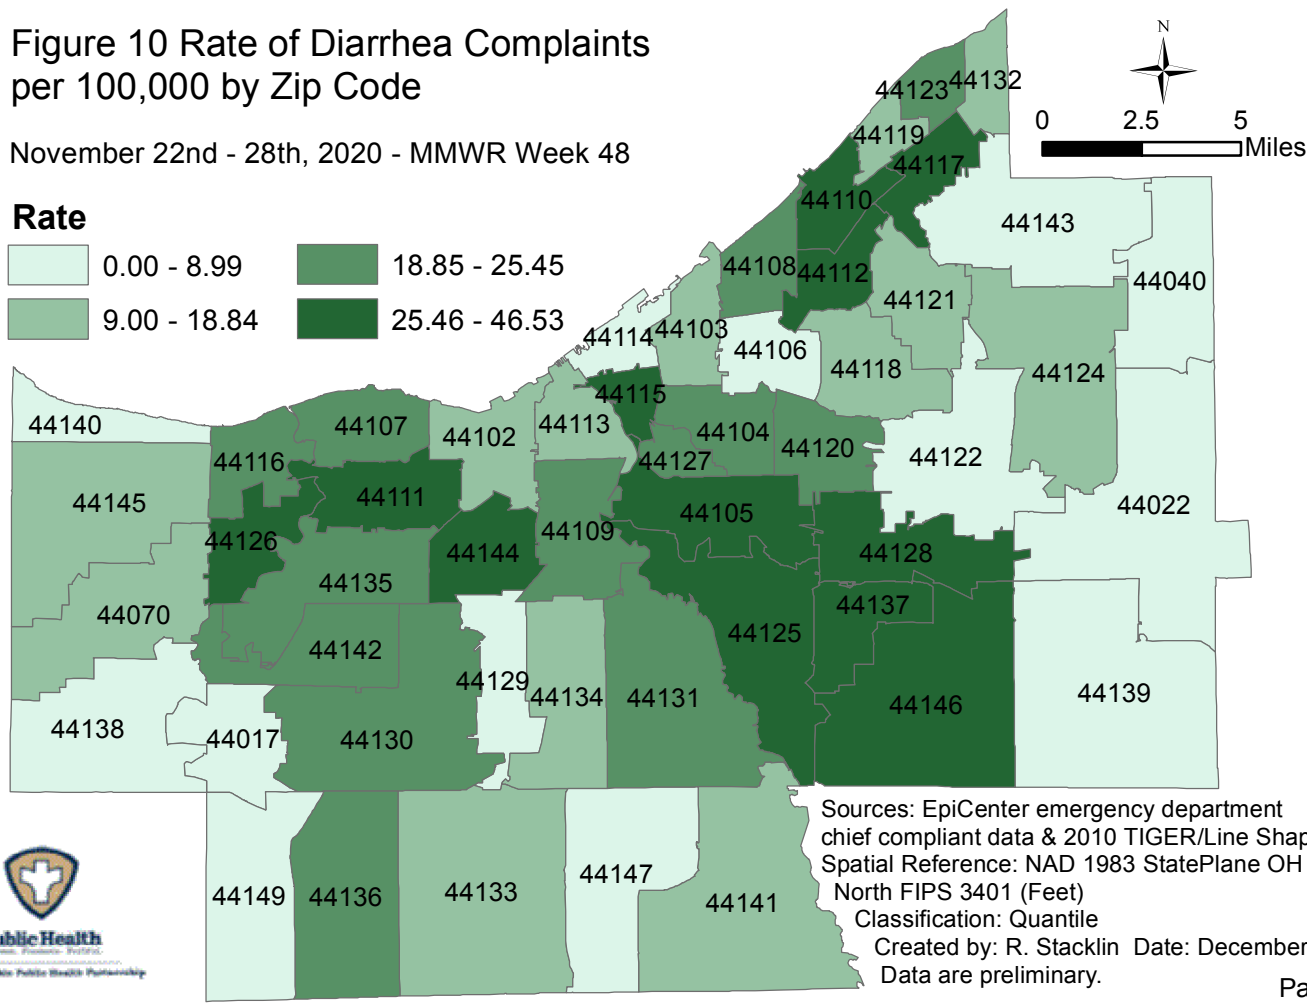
Figure 10 Rate of Diarrhea Complaints per 100,000 by Zip Code

November 22nd - 28th, 2020 - MMWR Week 48

Rate
0.00 - 8.99
9.00 - 18.84
18.85 - 25.45
25.46 - 46.53

N
0 2.5 5 Miles

44123 44132 44119 44117 44110 44143 44108 44112 44040 44121 44114 44103 44106 44118 44124 44115 44140 44107 44102 44113 44104 44120 44122 44116 44127 44111 44145 44105 44022 44126 44109 44144 44128 44135 44137 44070 44125 44142 44129 44134 44131 44139 44146 44138 44017 44130 44149 44136 44133 44147 44141

Sources: EpiCenter emergency department chief compliant data & 2010 TIGER/Line Shap
Spatial Reference: NAD 1983 StatePlane OH North FIPS 3401 (Feet)
Classification: Quantile
Created by: R. Stacklin Date: December
Data are preliminary.

ublic Health
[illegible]

Pa